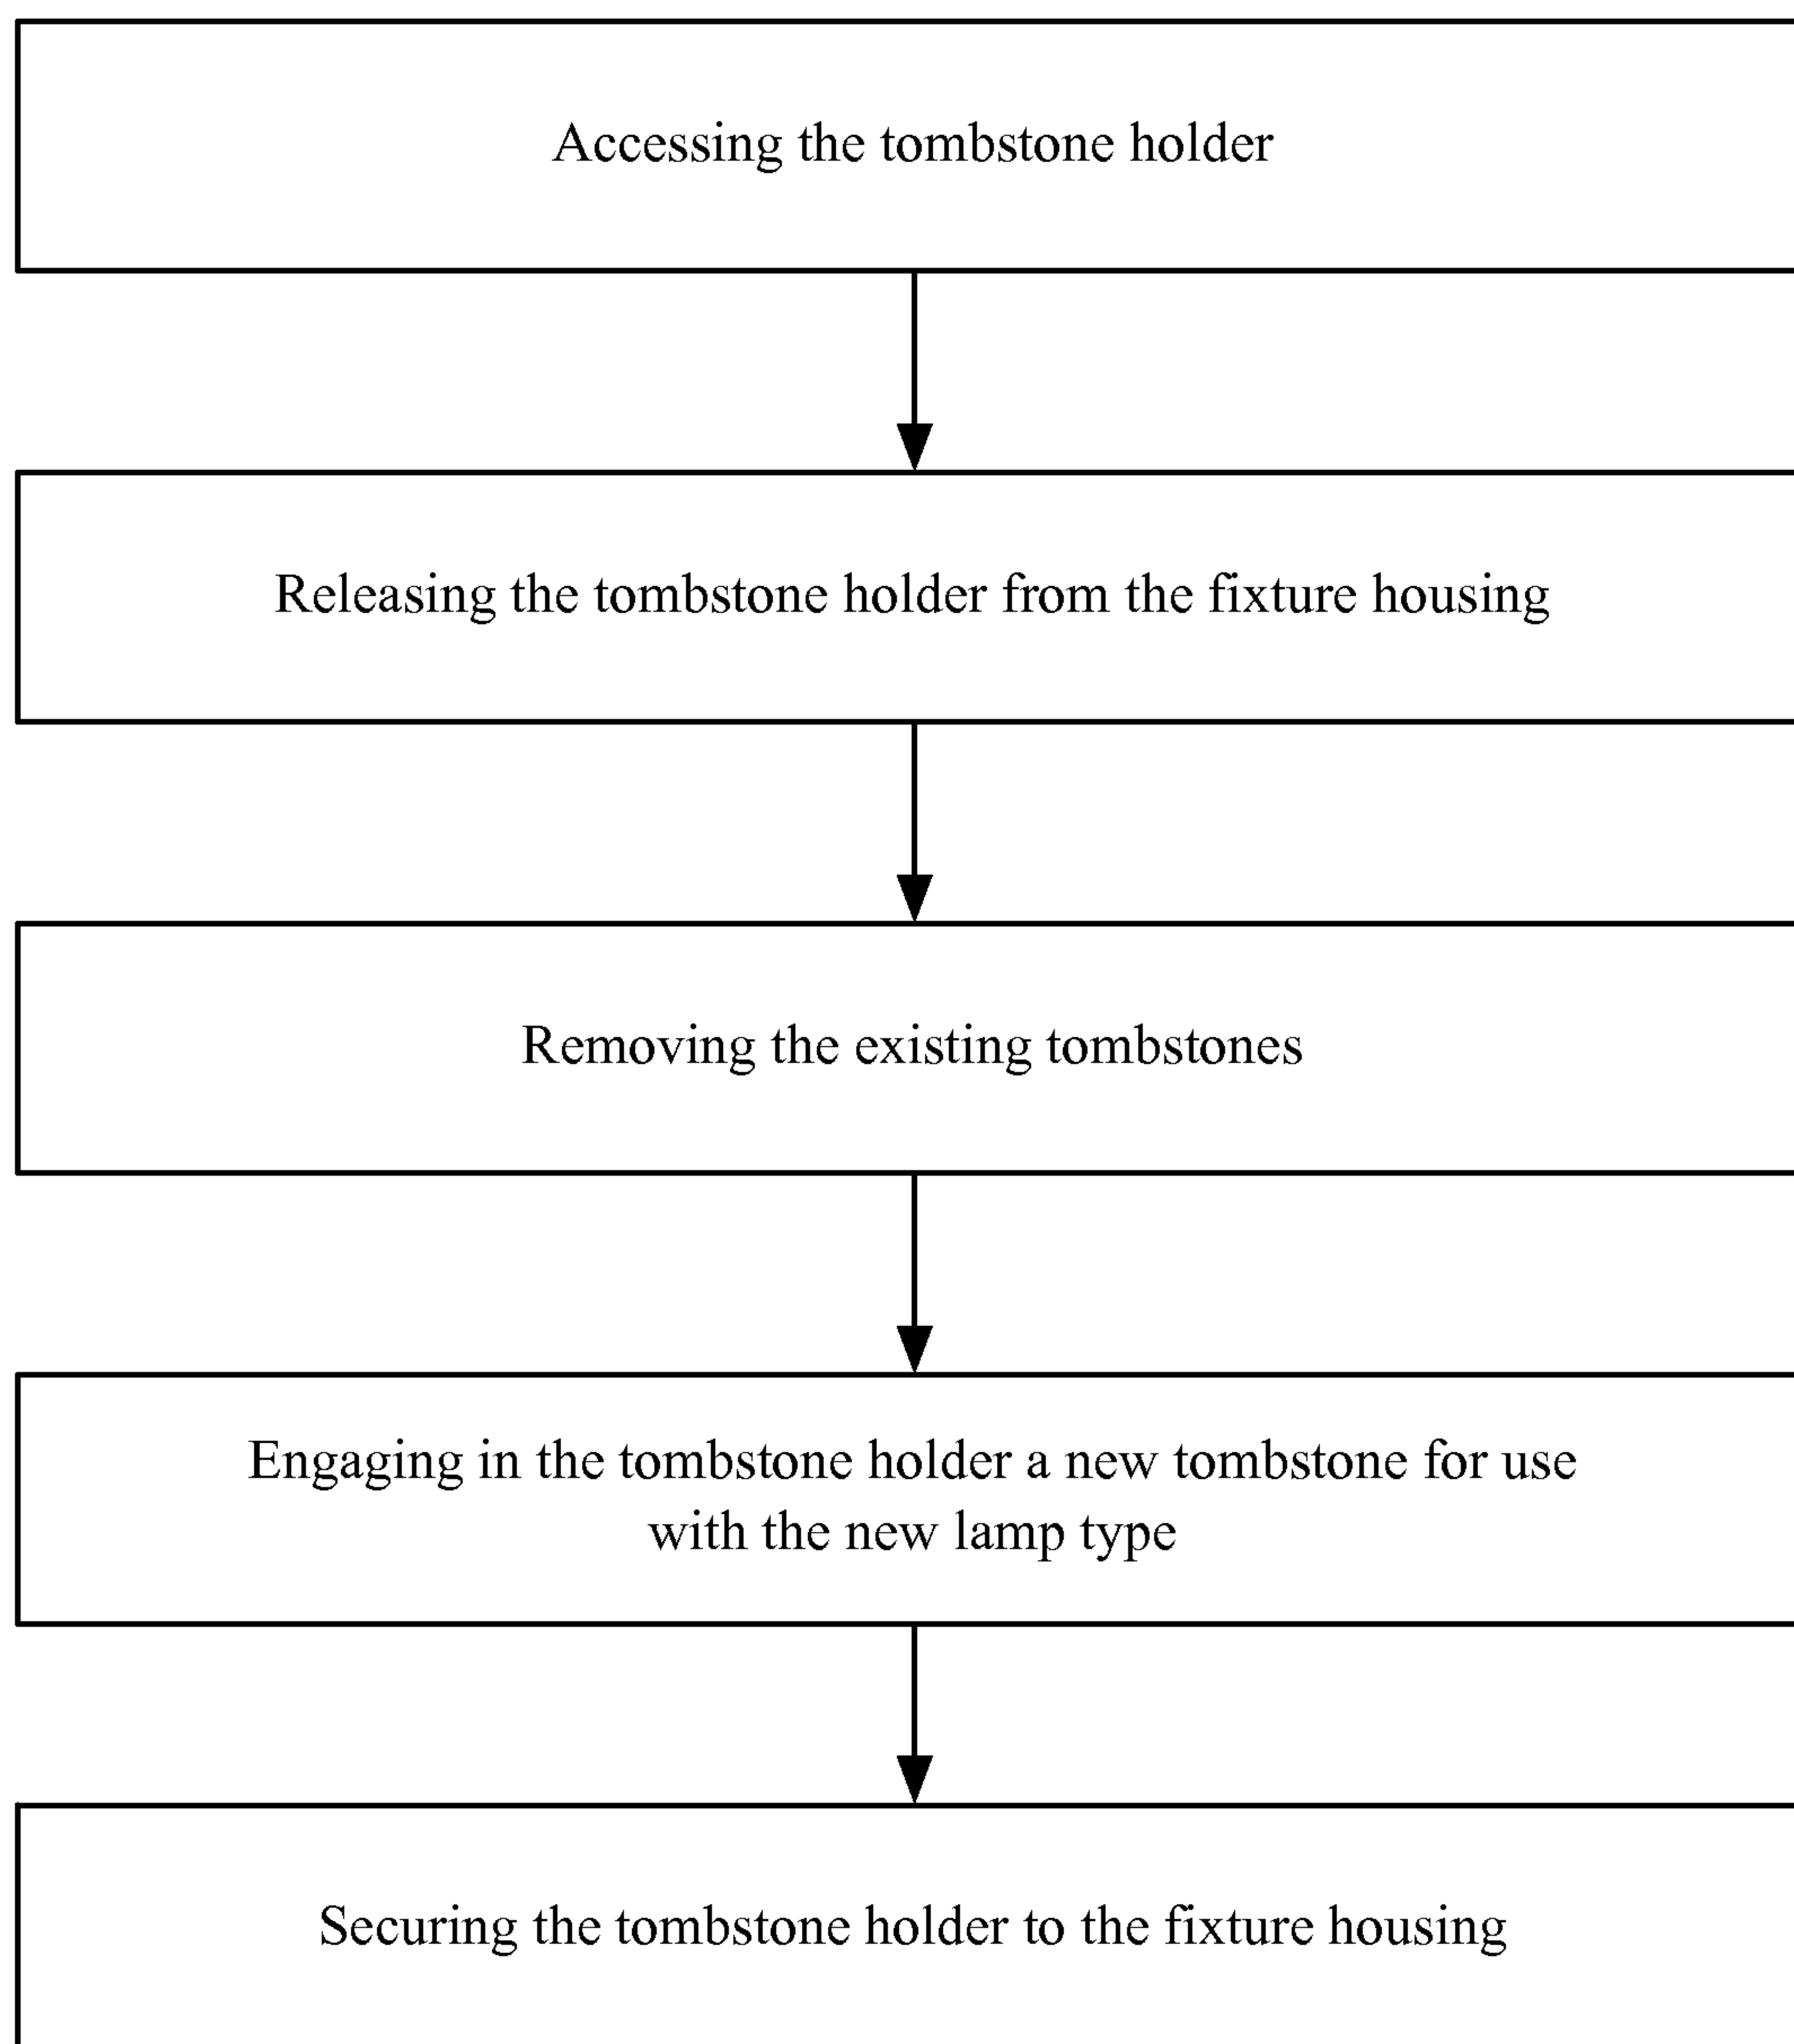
Accessing the tombstone holder

Releasing the tombstone holder from the fixture housing

Removing the existing tombstones

Engaging in the tombstone holder a new tombstone for use with the new lamp type

Securing the tombstone holder to the fixture housing